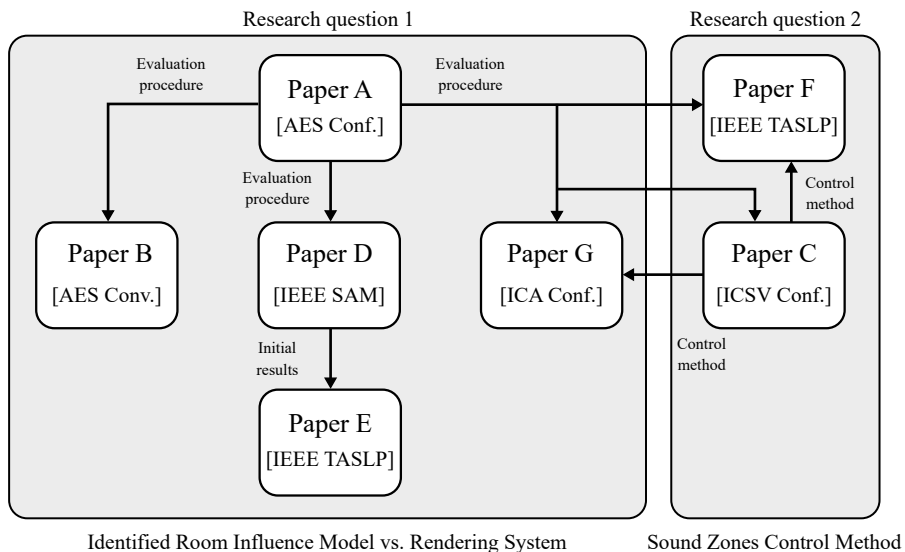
Research question 1

Research question 2

Evaluation procedure

Paper A
[AES Conf.]

Evaluation procedure

Paper F
[IEEE TASLP]

Evaluation procedure

Control method

Paper B
[AES Conv.]

Paper D
[IEEE SAM]

Paper G
[ICA Conf.]

Paper C
[ICSV Conf.]

Initial results

Control method

Paper E
[IEEE TASLP]

Identified Room Influence Model vs. Rendering System

Sound Zones Control Method